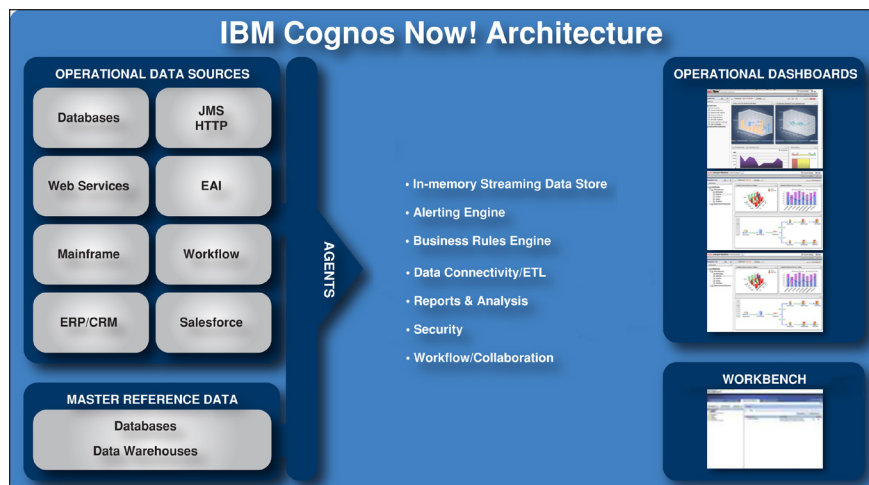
IBM Cognos Now! Architecture

OPERATIONAL DATA SOURCES

Databases

JMS
HTTP

Web Services

EAI

Mainframe

Workflow

ERP/CRM

Salesforce

MASTER REFERENCE DATA

Databases
Data Warehouses

AGENTS

• In-memory Streaming Data Store
• Alerting Engine
• Business Rules Engine
• Data Connectivity/ETL
• Reports & Analysis
• Security
• Workflow/Collaboration

OPERATIONAL DASHBOARDS

WORKBENCH